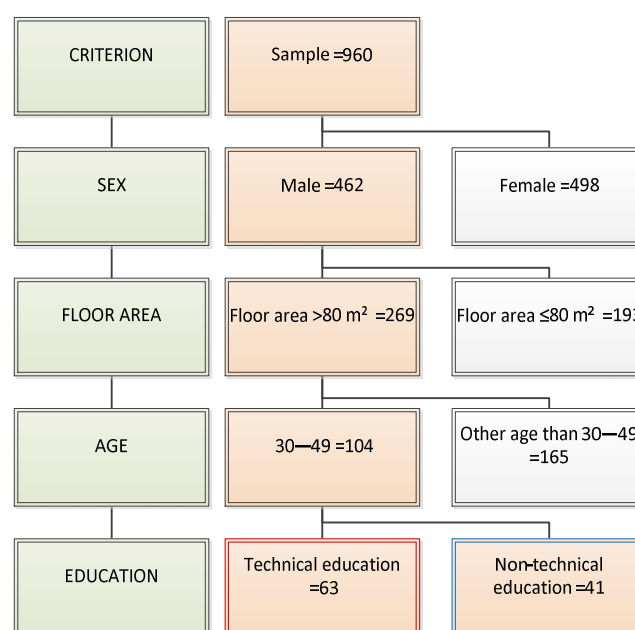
CRITERION

Sample =960

SEX

Male =462

Female =498

FLOOR AREA

Floor area >80 $m^2$ =269

Floor area ≤80 $m^2$ =19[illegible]

AGE

30–49 =104

Other age than 30–4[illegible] =165

EDUCATION

Technical education =63

Non-technical education =41